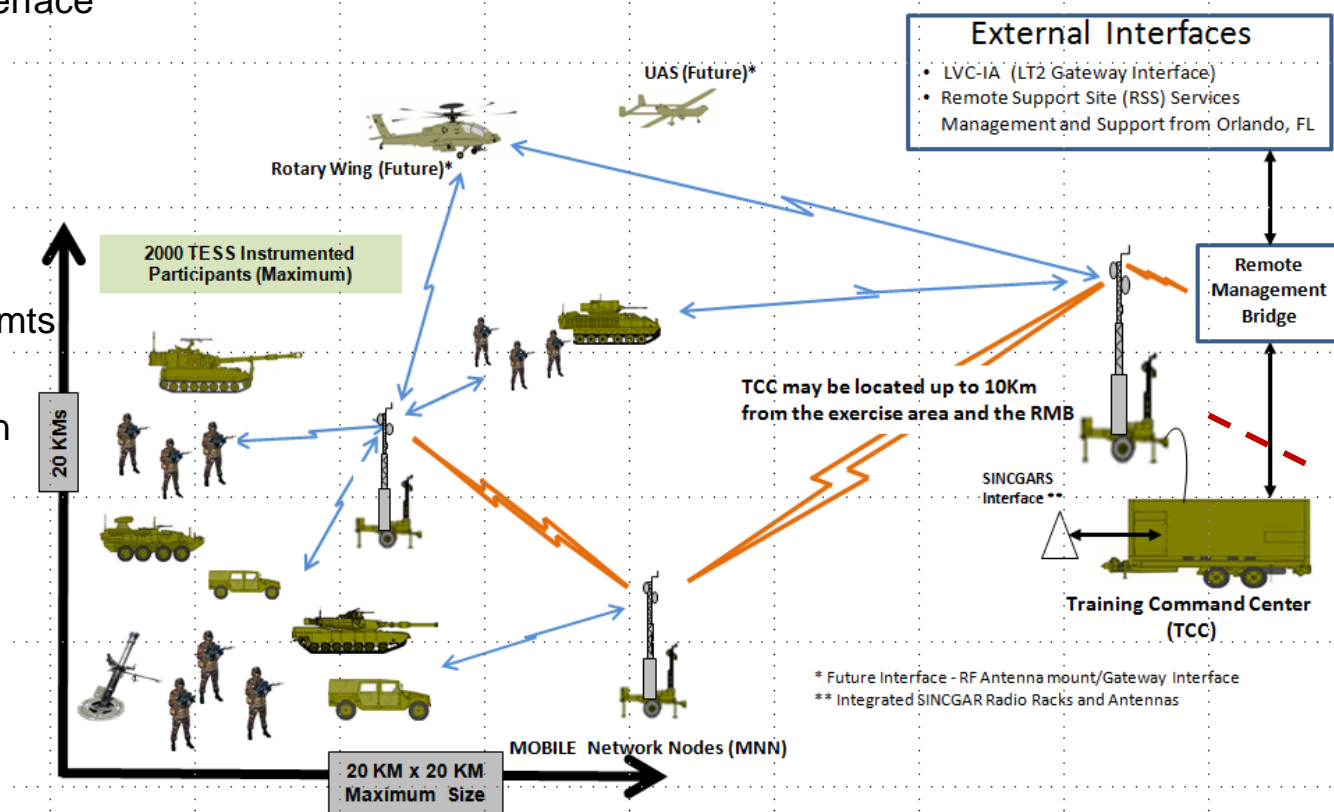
erface

mts

n

External Interfaces
• LVC-IA (LT2 Gateway Interface)
• Remote Support Site (RSS) Services Management and Support from Orlando, FL

UAS (Future)*

Rotary Wing (Future)*

2000 TESS Instrumented Participants (Maximum)

Remote Management Bridge

20 KMs

TCC may be located up to 10Km from the exercise area and the RMB

SINCGARS Interface **

Training Command Center (TCC)

* Future Interface - RF Antenna mount/Gateway Interface
** Integrated SINCGAR Radio Racks and Antennas

MOBILE Network Nodes (MNN)

20 KM x 20 KM Maximum Size